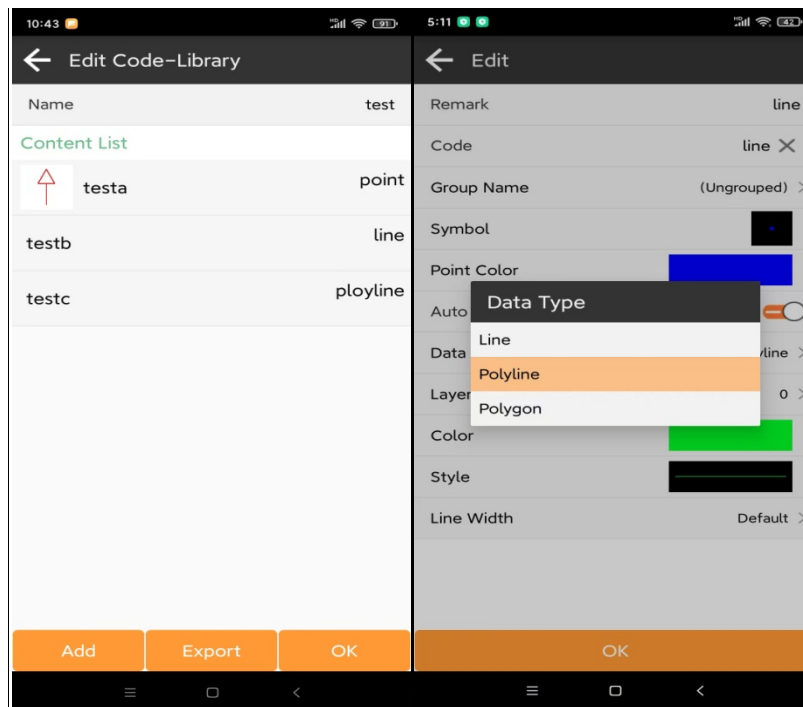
10:43 91

Edit Code-Library

Name test

Content List

testa point

testb line

testc ployline

Add Export OK

5:11 42

Edit

Remark line

Code line

Group Name (Ungrouped)

Symbol

Point Color

Auto

Data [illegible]line

Layer 0

Color

Style

Line Width Default

Data Type

Line

Polyline

Polygon

OK